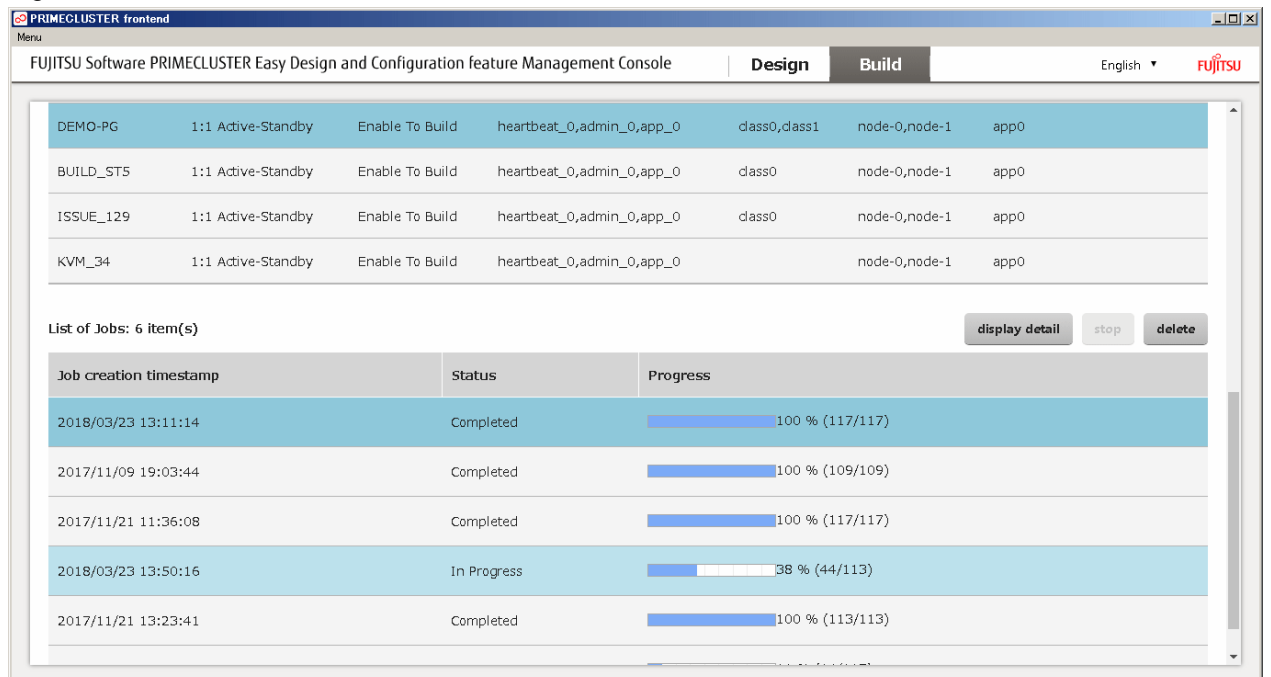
PRIMECLUSTER frontend
Menu
FUJITSU Software PRIMECLUSTER Easy Design and Configuration feature Management Console
Design
Build
English ▼
FUJITSU

| DEMO-PG | 1:1 Active-Standby | Enable To Build | heartbeat_0,admin_0,app_0 | class0,class1 | node-0,node-1 | app0 |
|---|---|---|---|---|---|---|
| BUILD_ST5 | 1:1 Active-Standby | Enable To Build | heartbeat_0,admin_0,app_0 | class0 | node-0,node-1 | app0 |
| ISSUE_129 | 1:1 Active-Standby | Enable To Build | heartbeat_0,admin_0,app_0 | class0 | node-0,node-1 | app0 |
| KVM_34 | 1:1 Active-Standby | Enable To Build | heartbeat_0,admin_0,app_0 | | node-0,node-1 | app0 |

List of Jobs: 6 item(s)
display detail
stop
delete

| Job creation timestamp | Status | Progress |
|---|---|---|
| 2018/03/23 13:11:14 | Completed | 100 % (117/117) |
| 2017/11/09 19:03:44 | Completed | 100 % (109/109) |
| 2017/11/21 11:36:08 | Completed | 100 % (117/117) |
| 2018/03/23 13:50:16 | In Progress | 38 % (44/113) |
| 2017/11/21 13:23:41 | Completed | 100 % (113/113) |
| | | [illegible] |